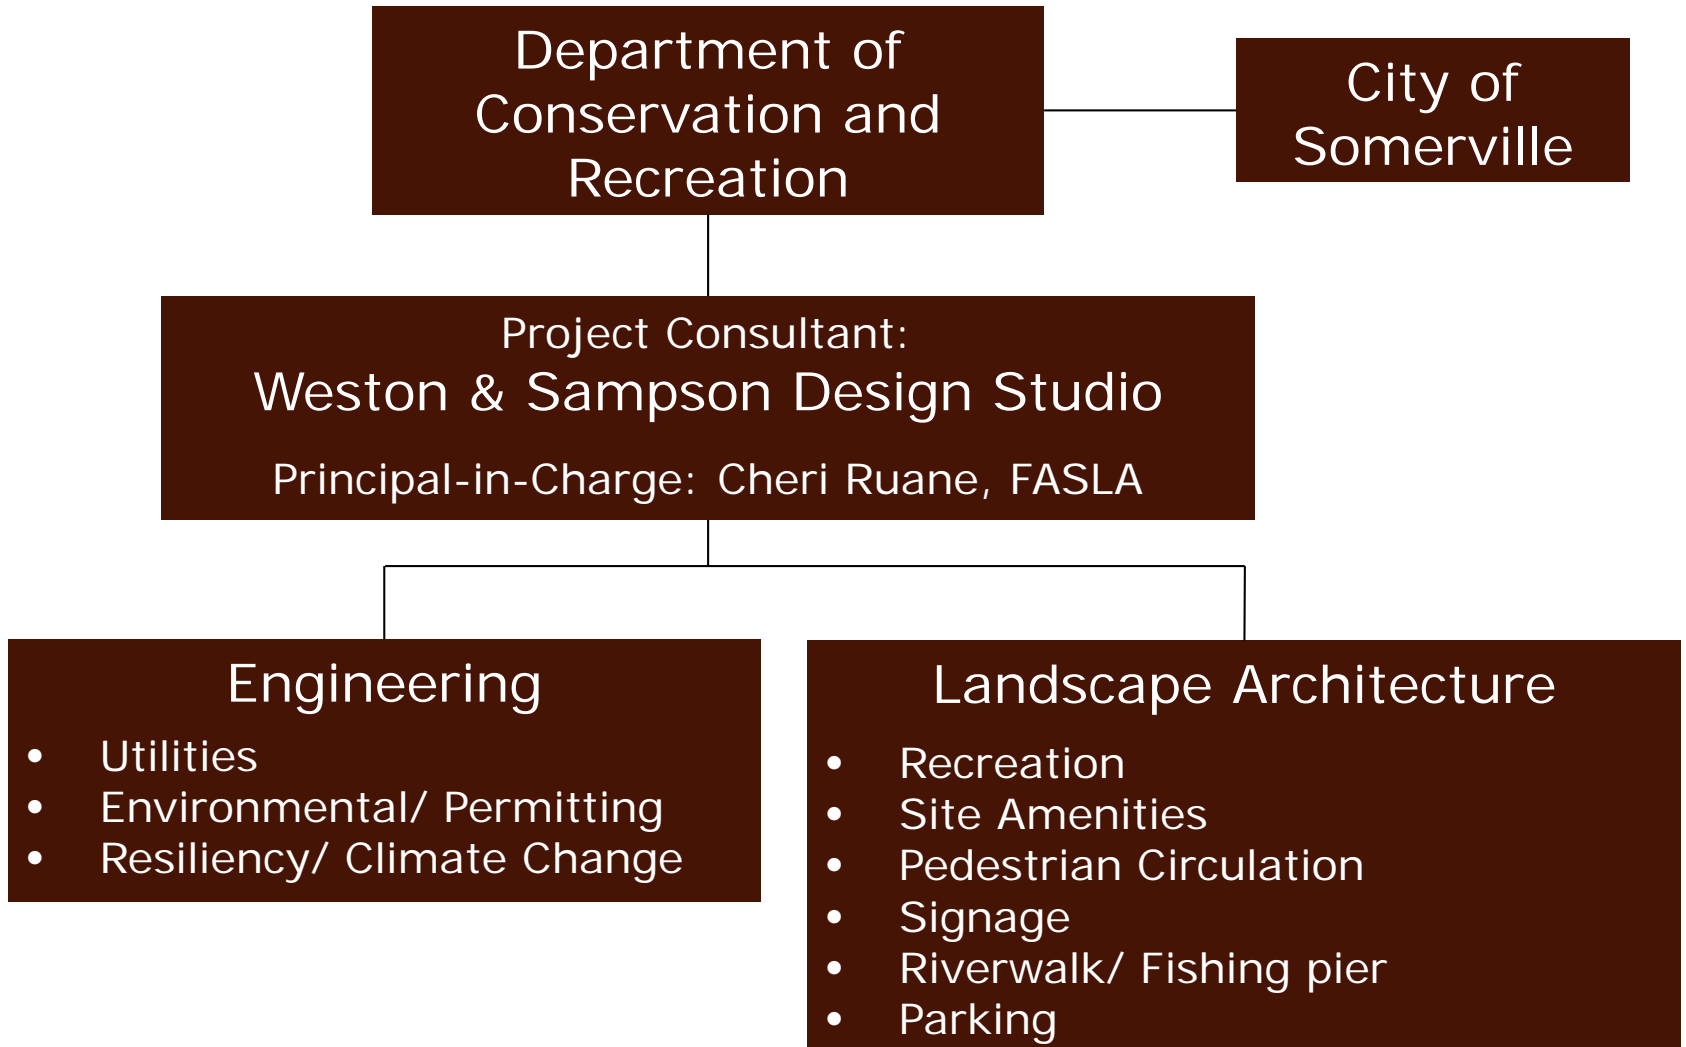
Department of Conservation and Recreation

City of Somerville

Project Consultant:
Weston & Sampson Design Studio
Principal-in-Charge: Cheri Ruane, FASLA

Engineering
- Utilities
- Environmental/ Permitting
- Resiliency/ Climate Change

Landscape Architecture
- Recreation
- Site Amenities
- Pedestrian Circulation
- Signage
- Riverwalk/ Fishing pier
- Parking